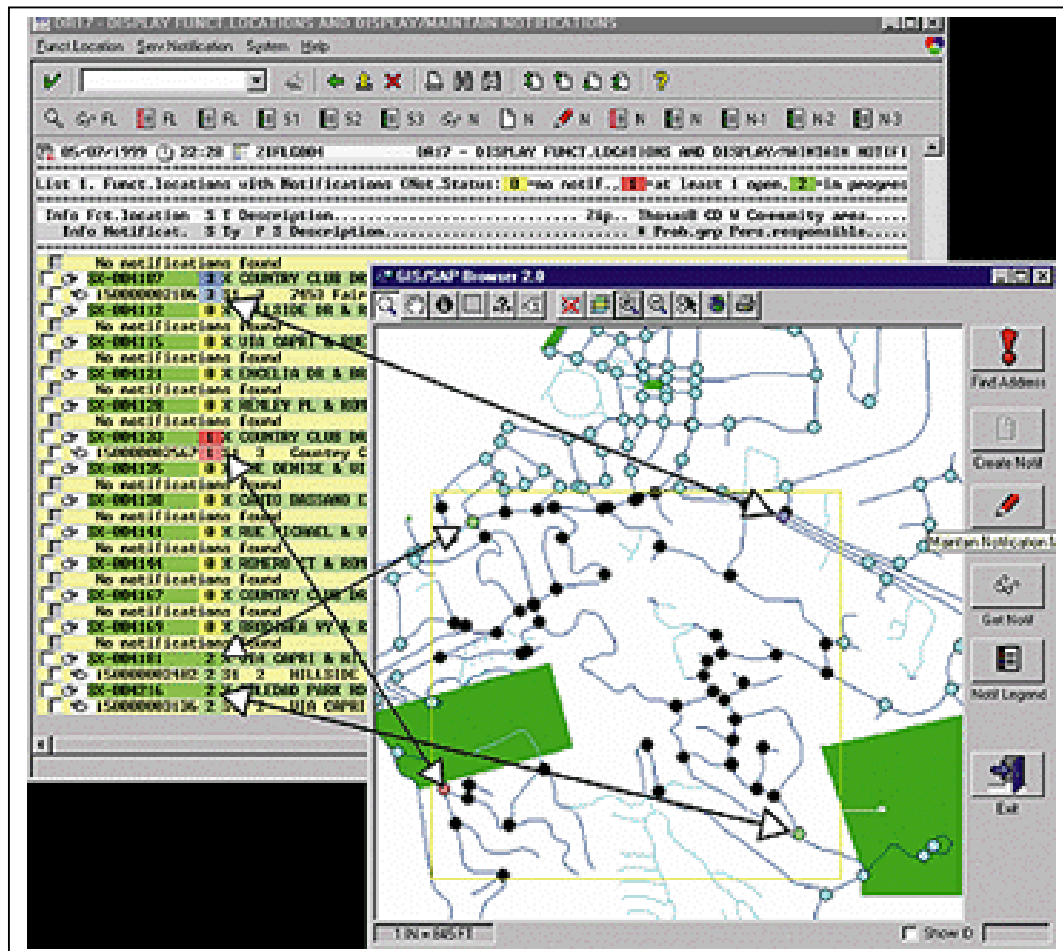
DR17 - DISPLAY FUNCT LOCATIONS AND DISPLAY/MAINTAIN NOTIFICATIONS

Funct.Location Serv.Notification System Help

FL FL FL S1 S2 S3 N N N N N N1 N2 N3

05/07/1999 22:28 ZIPLG001 DR17 - DISPLAY FUNCT.LOCATIONS AND DISPLAY/MAINTAIN NOTIFI

List 1. Funct.locations with Notifications (Not.Status: 0 =no notif.. 1 =at least 1 open. 2 =in progress

Info Fct.location S E Description.............................. Zip.. Thomas0 CO W Community area....
Info Notificat. S Ty P S Description.............................. Prob.grp Pers.responsible.

No notifications found
SX-0004107 3 X COUNTRY CLUB DR
150000002106 3 S1 2 7453 Fair
SX-0004112 0 X HILLSIDE DR & R
No notifications found
SX-0004115 0 X VIA CAPRI & QUE
No notifications found
SX-0004121 0 X EMELIA DR & RO
No notifications found
SX-0004128 0 X HENLEY PL & RON
No notifications found
SX-0004132 1 X COUNTRY CLUB DR
150000002567 1 S1 3 Country C
SX-0004135 0 X DE DENISE & RI
No notifications found
SX-0004138 0 X CAMINO BASSANO D
No notifications found
SX-0004141 0 X RUE MICHAEL & V
No notifications found
SX-0004144 0 X ROMERO CT & ROM
No notifications found
SX-0004167 0 X COUNTRY CLUB DR
No notifications found
SX-0004169 0 X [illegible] AV & R
No notifications found
SX-0004181 2 X VIA CAPRI & RI
150000002482 2 S1 2 HILLSIDE
SX-0004216 2 X SOLEDAD PARK RD
150000003136 2 S1 2 VIA CAPRI

GIS/SAP Browser 2.0

Find Address
Create Notif
Maintain Notification
Get Notif
Notif Legend
Exit

1 IN = 645 FT
Show 0